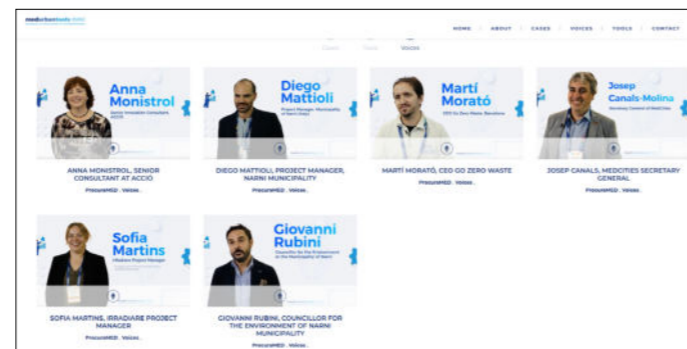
medurbanbooks

HOME | ABOUT | CASES | VOICES | TOOLS | CONTACT

Cases Tools Voices

Anna Monistrol
Senior Innovation Consultant ACCIÓ

ANNA MONISTROL, SENIOR CONSULTANT AT ACCIÓ

ProcureMED , Voices ,

Diego Mattioli
Project Manager, Municipality of Narni (Italy)

DIEGO MATTIOLI, PROJECT MANAGER, NARNI MUNICIPALITY

ProcureMED , Voices ,

Martí Morató
CEO Go Zero Waste, Barcelona

MARTÍ MORATÓ, CEO GO ZERO WASTE

ProcureMED , Voices ,

Josep Canals-Molina
Secretary General of MedCities

JOSEP CANALS, MEDCITIES SECRETARY GENERAL

ProcureMED , Voices ,

Sofia Martins
IRRADIARE Project Manager

SOFIA MARTINS, IRRADIARE PROJECT MANAGER

ProcureMED , Voices ,

Giovanni Rubini
Councillor for the Environment of the Municipality of Narni

GIOVANNI RUBINI, COUNCILLOR FOR THE ENVIRONMENT OF NARNI MUNICIPALITY

ProcureMED , Voices ,